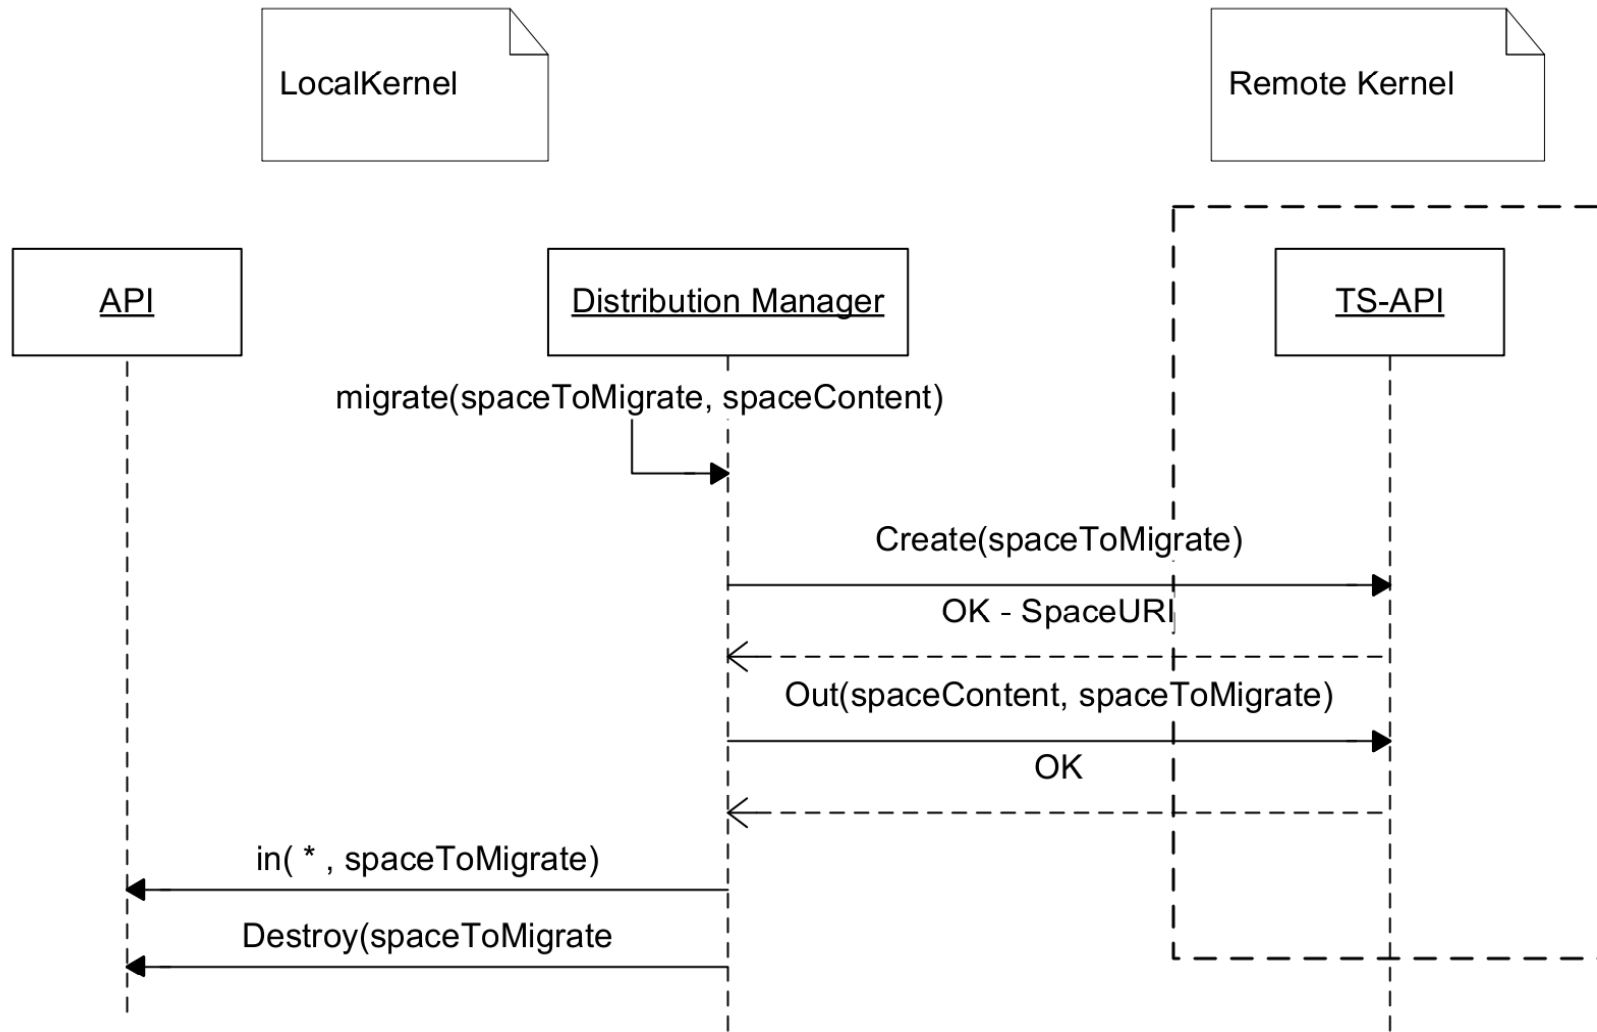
LocalKernel

Remote Kernel

API

Distribution Manager

TS-API

migrate(spaceToMigrate, spaceContent)

Create(spaceToMigrate)

OK - SpaceURI

Out(spaceContent, spaceToMigrate)

OK

in( * , spaceToMigrate)

Destroy(spaceToMigrate